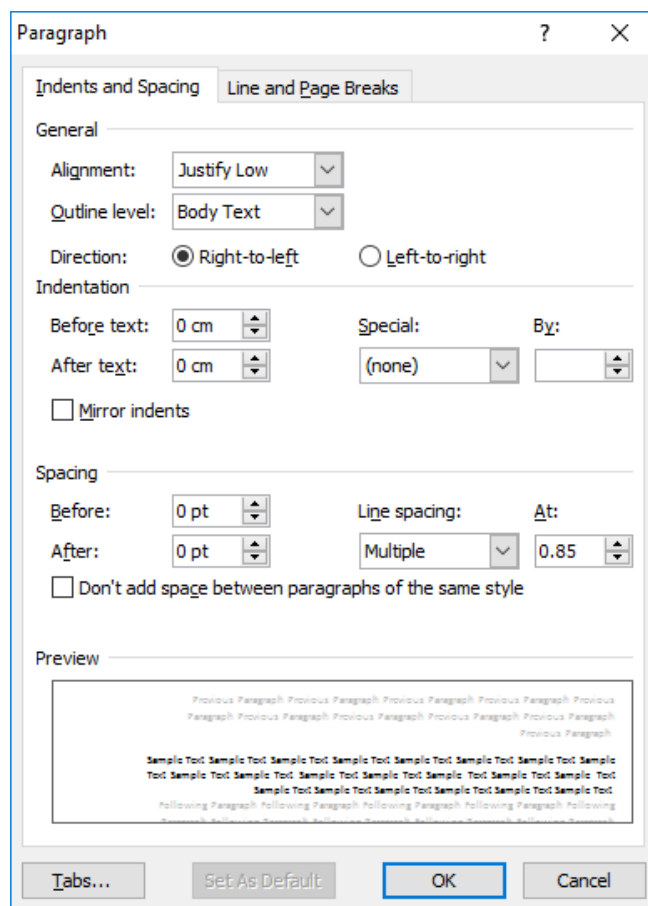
Paragraph ? ×

Indents and Spacing | Line and Page Breaks

General

Alignment: Justify Low

Outline level: Body Text

Direction: Right-to-left Left-to-right

Indentation

Before text: 0 cm

After text: 0 cm

Special: (none)

By:

Mirror indents

Spacing

Before: 0 pt

After: 0 pt

Line spacing: Multiple

At: 0.85

Don't add space between paragraphs of the same style

Preview

Previous Paragraph Previous Paragraph Previous Paragraph Previous Paragraph Previous Paragraph Previous Paragraph Previous Paragraph Previous Paragraph Previous Paragraph Previous Paragraph Previous Paragraph

Sample Text Sample Text Sample Text Sample Text Sample Text Sample Text Sample Text Sample Text Sample Text Sample Text Sample Text Sample Text Sample Text Sample Text Sample Text Sample Text Sample Text Sample Text Sample Text Sample Text Sample Text Sample Text Sample Text

Following Paragraph Following Paragraph Following Paragraph Following Paragraph Following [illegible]

Tabs... Set As Default OK Cancel